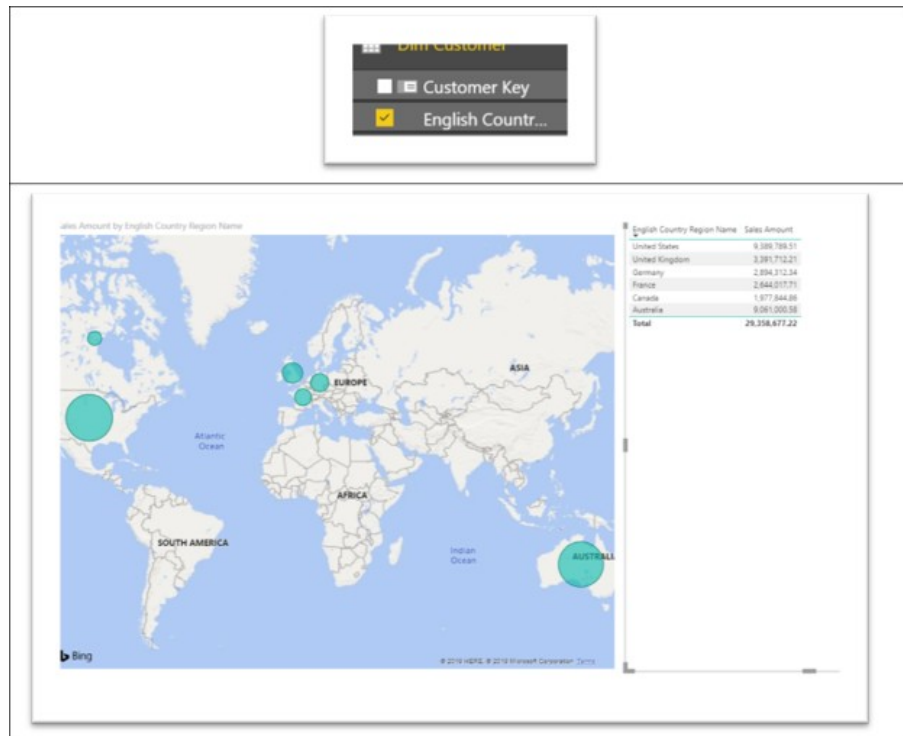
Dim Customer

Customer Key

English Countr...

ales Amount by English Country Region Name

ASIA

EUROPE

Atlantic Ocean

AFRICA

SOUTH AMERICA

Indian Ocean

AUSTRALI

Bing

© 2019 HERE, © 2019 Microsoft Corporation Terms

| English Country Region Name | Sales Amount |
|---|---|
| United States | 9,389,789.51 |
| United Kingdom | 3,391,712.21 |
| Germany | 2,894,312.34 |
| France | 2,644,017.71 |
| Canada | 1,977,844.86 |
| Australia | 9,061,000.58 |
| Total | 29,358,677.22 |